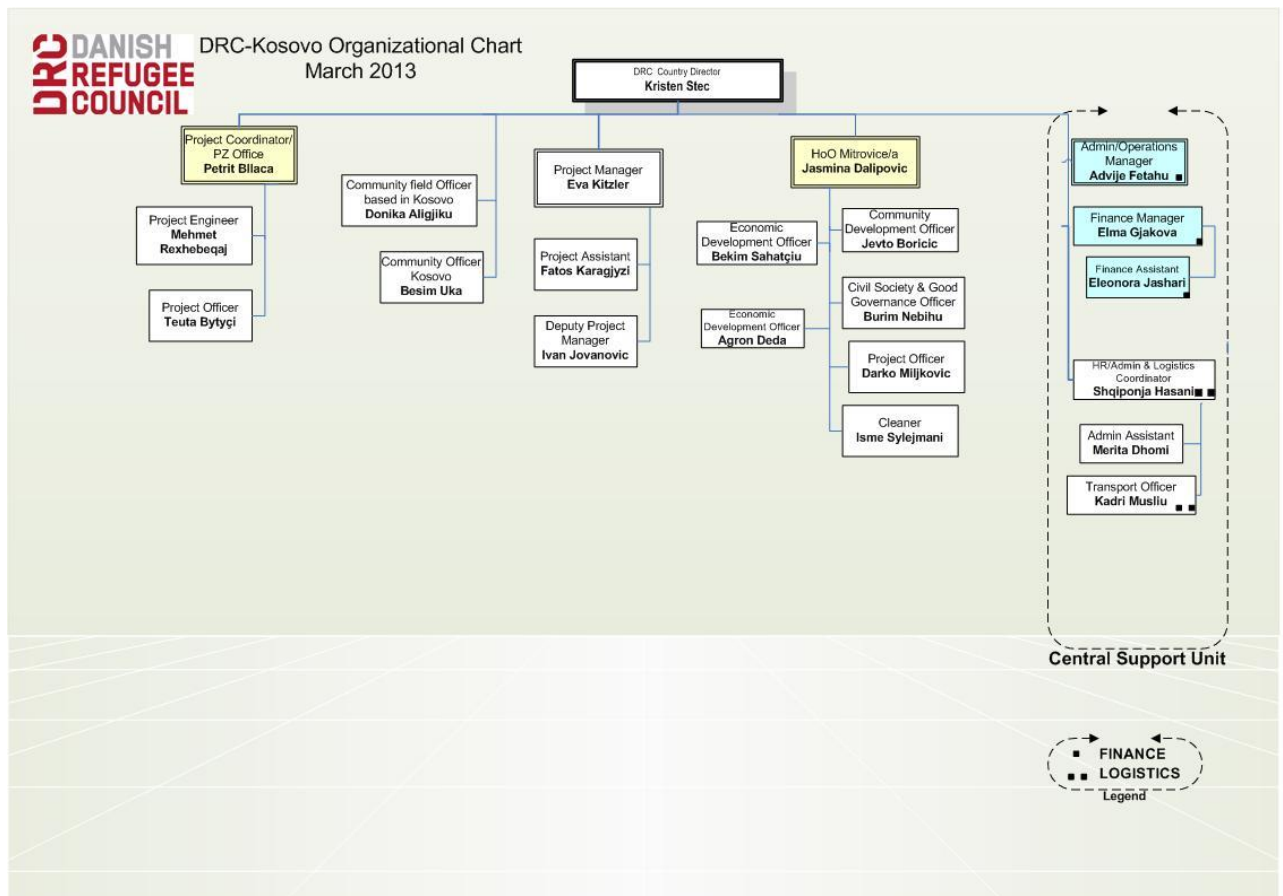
DRC DANISH REFUGEE COUNCIL

DRC-Kosovo Organizational Chart
March 2013

DRC Country Director
Kristen Stec

Project Coordinator/ PZ Office
Petrit Bllaca

Project Engineer
Mehmet Rexhebeqaj

Project Officer
Teuta Bytyçi

Community field Officer based in Kosovo
Donika Aligjiku

Community Officer Kosovo
Besim Uka

Project Manager
Eva Kitzler

Project Assistant
Fatos Karagjyzi

Deputy Project Manager
Ivan Jovanovic

HoO Mitrovice/a
Jasmina Dalipovic

Economic Development Officer
Bekim Sahatçiu

Economic Development Officer
Agron Deda

Community Development Officer
Jevto Boricic

Civil Society & Good Governance Officer
Burim Nebihu

Project Officer
Darko Miljkovic

Cleaner
Isme Sylejmani

Admin/Operations Manager
Advije Fetahu

Finance Manager
Elma Gjakova

Finance Assistant
Eleonora Jashari

HR/Admin & Logistics Coordinator
Shqiponja Hasani

Admin Assistant
Merita Dhomi

Transport Officer
Kadri Musliu

Central Support Unit

FINANCE
LOGISTICS
Legend